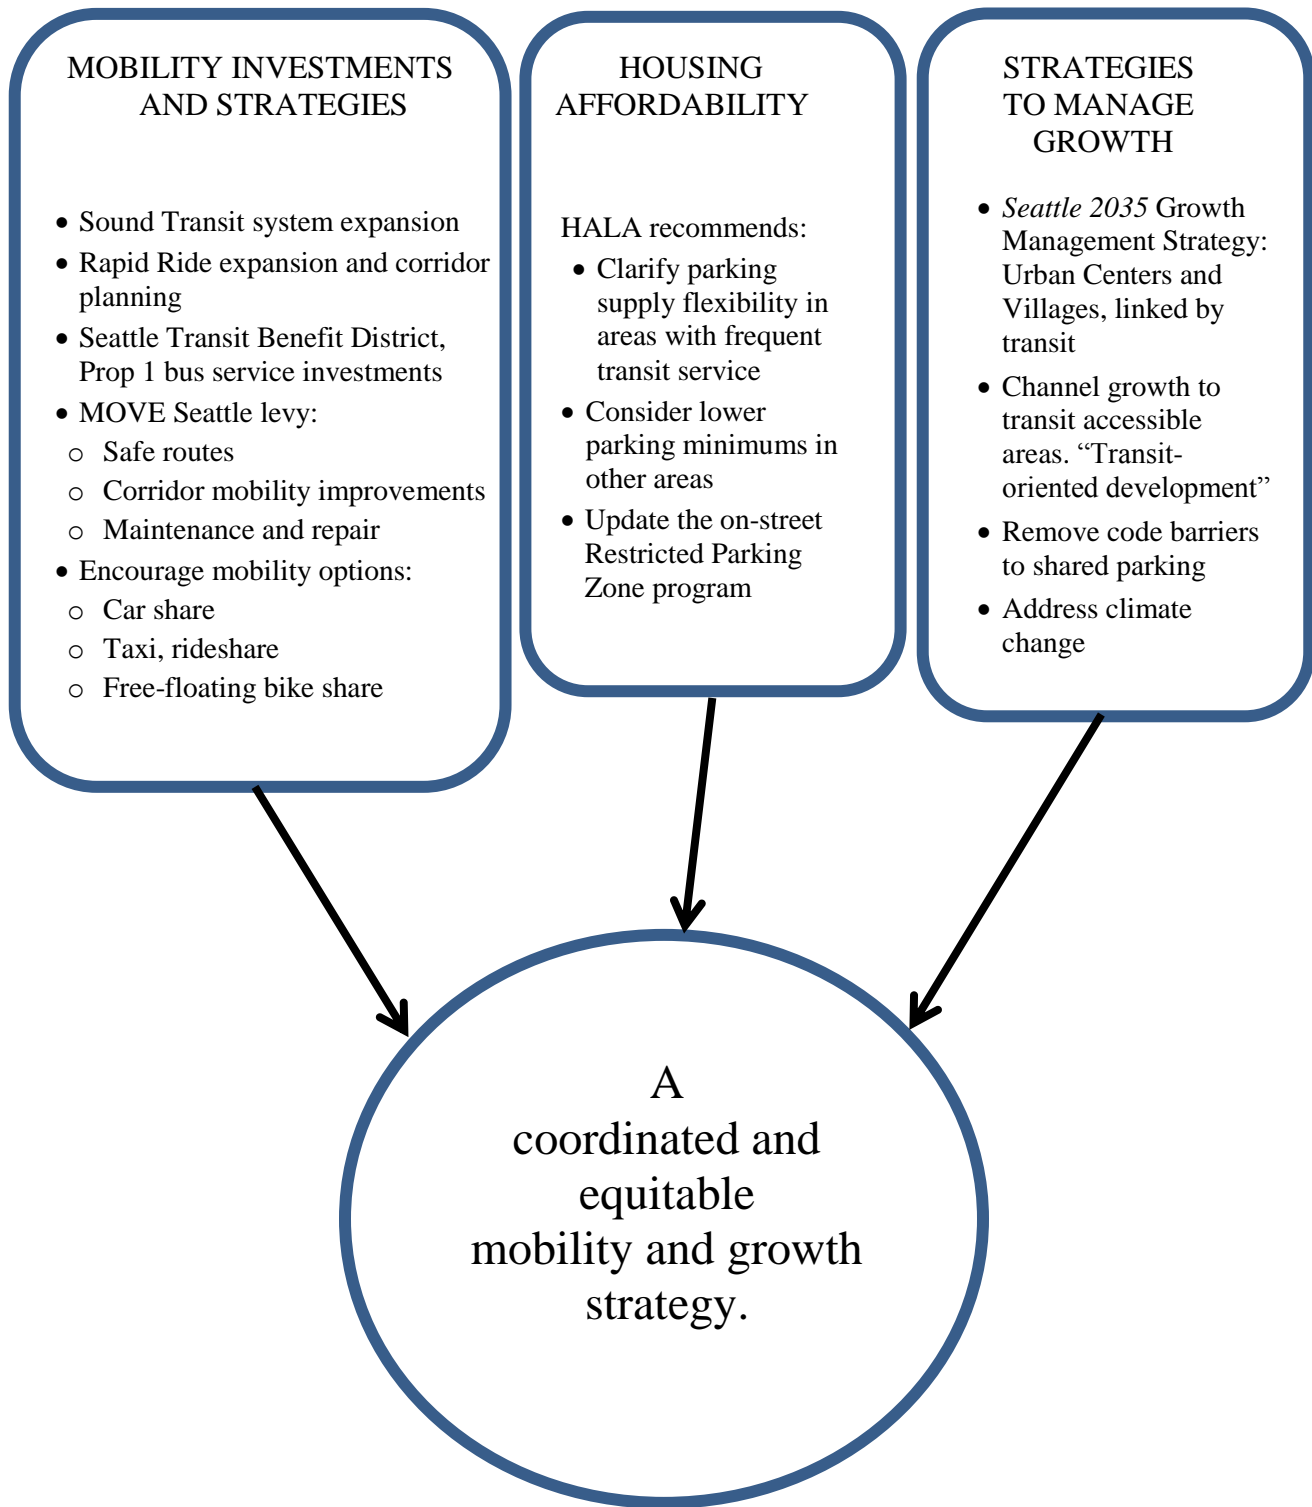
MOBILITY INVESTMENTS AND STRATEGIES

- Sound Transit system expansion
- Rapid Ride expansion and corridor planning
- Seattle Transit Benefit District, Prop 1 bus service investments
- MOVE Seattle levy:
  - Safe routes
  - Corridor mobility improvements
  - Maintenance and repair
- Encourage mobility options:
  - Car share
  - Taxi, rideshare
  - Free-floating bike share

HOUSING AFFORDABILITY

HALA recommends:
- Clarify parking supply flexibility in areas with frequent transit service
- Consider lower parking minimums in other areas
- Update the on-street Restricted Parking Zone program

STRATEGIES TO MANAGE GROWTH

- *Seattle 2035* Growth Management Strategy: Urban Centers and Villages, linked by transit
- Channel growth to transit accessible areas. “Transit-oriented development”
- Remove code barriers to shared parking
- Address climate change

A coordinated and equitable mobility and growth strategy.